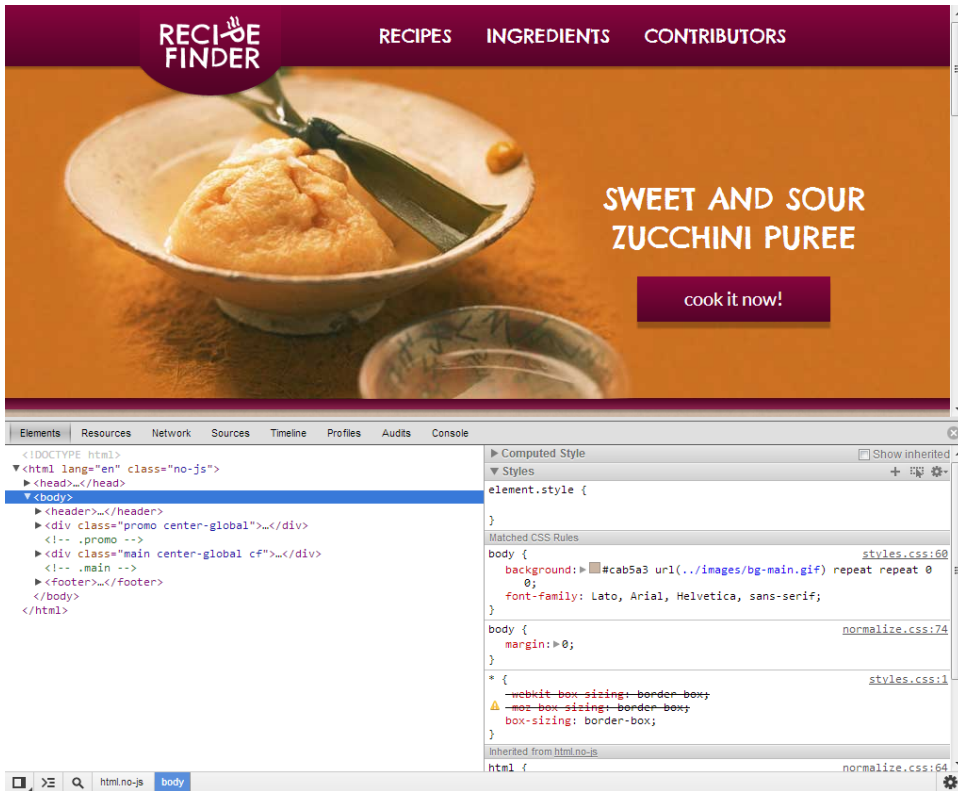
RECIPE FINDER

RECIPES INGREDIENTS CONTRIBUTORS

SWEET AND SOUR ZUCCHINI PUREE

cook it now!

Elements Resources Network Sources Timeline Profiles Audits Console

<!DOCTYPE html>
▼<html lang="en" class="no-js">
▶<head>…</head>
▼<body>
▶<header>…</header>
▶<div class="promo center-global">…</div>
<!-- .promo -->
▶<div class="main center-global cf">…</div>
<!-- .main -->
▶<footer>…</footer>
</body>
</html>

▶ Computed Style
Show inherited
▼ Styles

element.style {
}

Matched CSS Rules

body { styles.css:60
background: ▶ #cab5a3 url(../images/bg-main.gif) repeat repeat 0 0;
font-family: Lato, Arial, Helvetica, sans-serif;
}

body { normalize.css:74
margin: ▶ 0;
}

* { styles.css:1
-webkit-box-sizing: border-box;
-moz-box-sizing: border-box;
box-sizing: border-box;
}

Inherited from html.no-js

html { normalize.css:64

html.no-js body